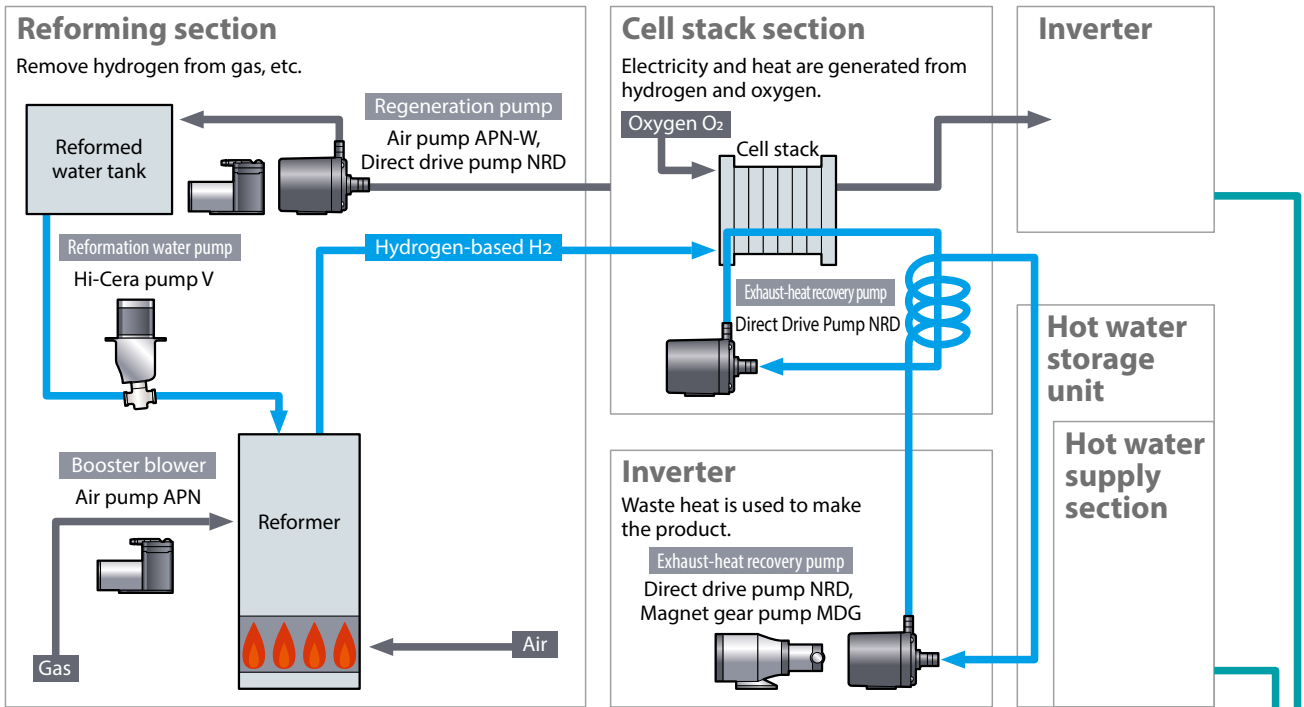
Reforming section
Remove hydrogen from gas, etc.

Reformed water tank

Regeneration pump
Air pump APN-W, Direct drive pump NRD

Reformation water pump
Hi-Cera pump V

Hydrogen-based $H_2$

Booster blower
Air pump APN

Reformer

Gas

Air

Cell stack section
Electricity and heat are generated from hydrogen and oxygen.

Oxygen $O_2$

Cell stack

Exhaust-heat recovery pump
Direct Drive Pump NRD

Inverter
Waste heat is used to make the product.

Exhaust-heat recovery pump
Direct drive pump NRD, Magnet gear pump MDG

Inverter

Hot water storage unit

Hot water supply section